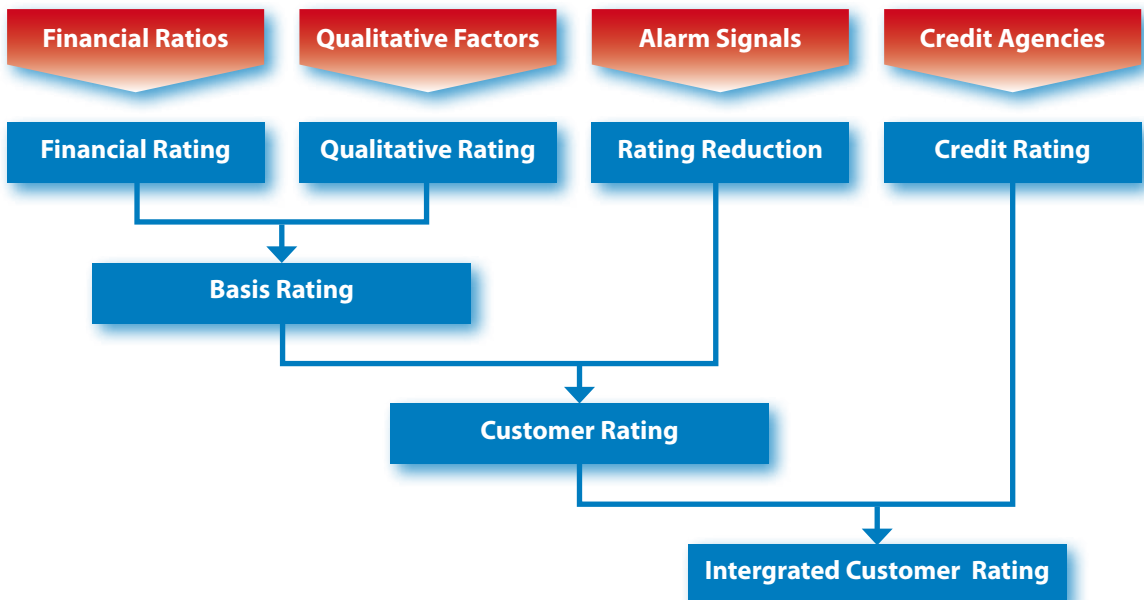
Financial Ratios

Qualitative Factors

Alarm Signals

Credit Agencies

Financial Rating

Qualitative Rating

Rating Reduction

Credit Rating

Basis Rating

Customer Rating

Intergrated Customer Rating